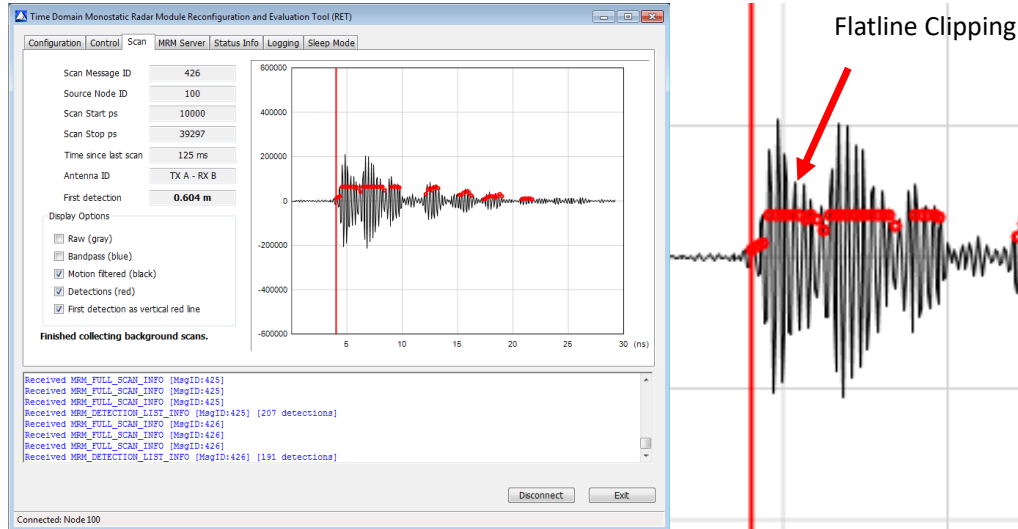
Time Domain Monostatic Radar Module Reconfiguration and Evaluation Tool (RET)

Configuration | Control | Scan | MRM Server | Status Info | Logging | Sleep Mode

| | |
|---|---|
| Scan Message ID | 426 |
| Source Node ID | 100 |
| Scan Start ps | 10000 |
| Scan Stop ps | 39297 |
| Time since last scan | 125 ms |
| Antenna ID | TX A - RX B |
| First detection | **0.604 m** |

Display Options
Raw (gray)
Bandpass (blue)
Motion filtered (black)
Detections (red)
First detection as vertical red line

**Finished collecting background scans.**

600000
400000
200000
0
-200000
-400000
-600000
5 10 15 20 25 30 (ns)

Received MRM_FULL_SCAN_INFO [MsgID:425]
Received MRM_FULL_SCAN_INFO [MsgID:425]
Received MRM_FULL_SCAN_INFO [MsgID:425]
Received MRM_DETECTION_LIST_INFO [MsgID:425] [207 detections]
Received MRM_FULL_SCAN_INFO [MsgID:426]
Received MRM_FULL_SCAN_INFO [MsgID:426]
Received MRM_FULL_SCAN_INFO [MsgID:426]
Received MRM_DETECTION_LIST_INFO [MsgID:426] [191 detections]

Disconnect
Exit

Connected: Node 100

Flatline Clipping